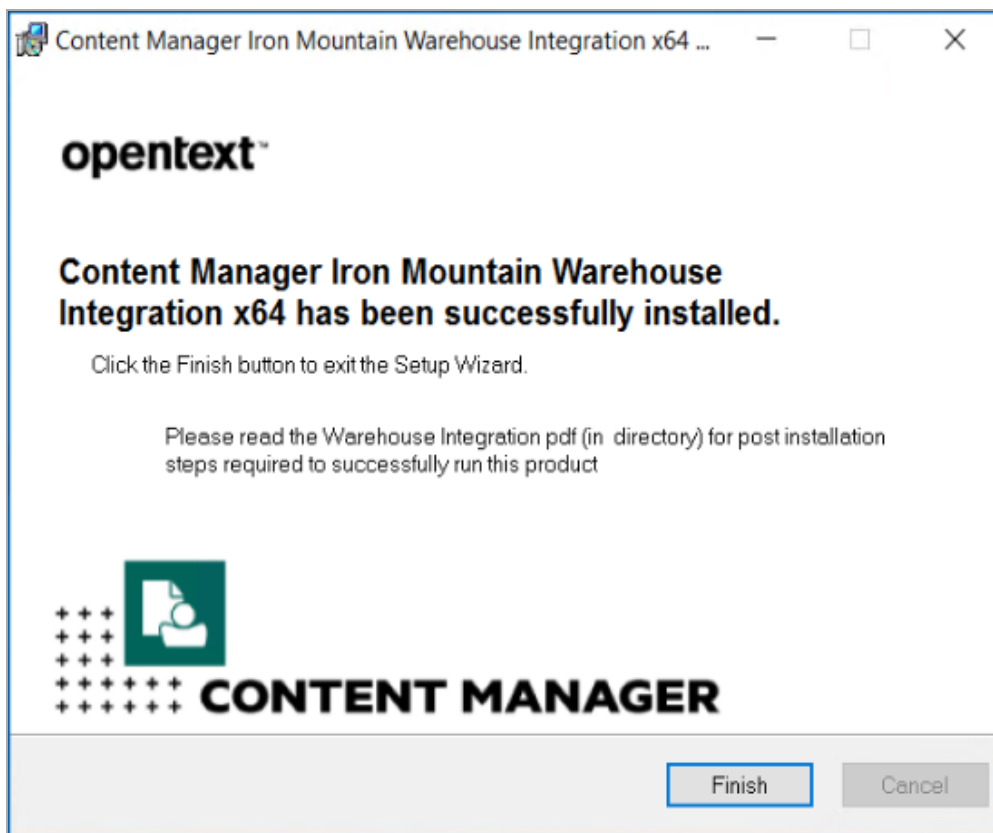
Content Manager Iron Mountain Warehouse Integration x64 ...

opentext™

Content Manager Iron Mountain Warehouse Integration x64 has been successfully installed.

Click the Finish button to exit the Setup Wizard.

Please read the Warehouse Integration pdf (in  directory) for post installation steps required to successfully run this product

CONTENT MANAGER

Finish

Cancel